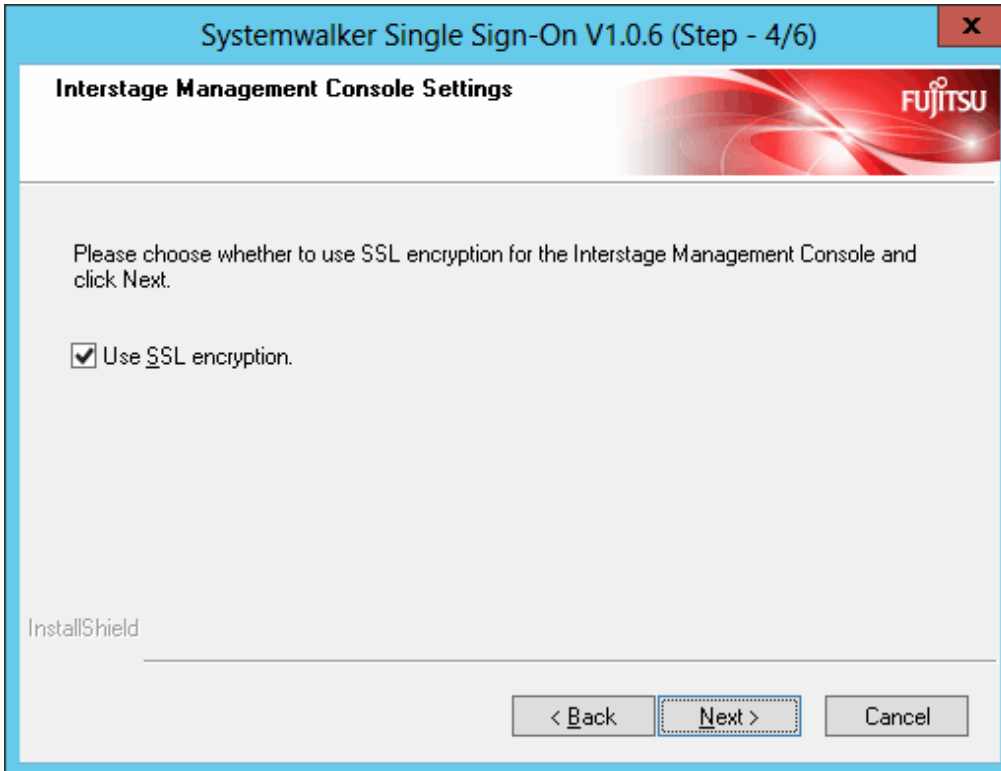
Systemwalker Single Sign-On V1.0.6 (Step - 4/6)

x

Interstage Management Console Settings

FUJITSU

Please choose whether to use SSL encryption for the Interstage Management Console and click Next.

Use SSL encryption.

InstallShield

< Back

Next >

Cancel